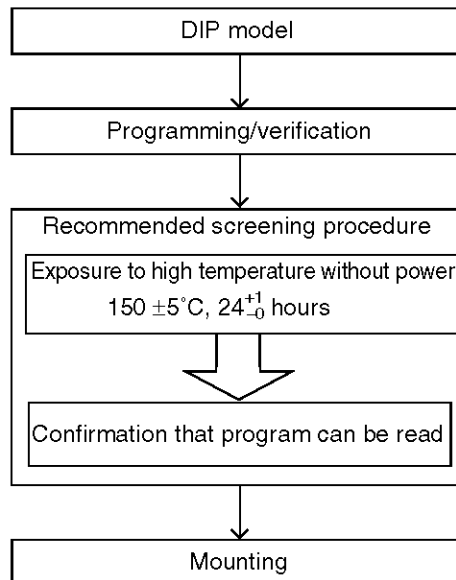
DIP model

Programming/verification

Recommended screening procedure

Exposure to high temperature without power
$150 \pm 5^{\circ}C$, $24^{+1}_{-0}$ hours

Confirmation that program can be read

Mounting